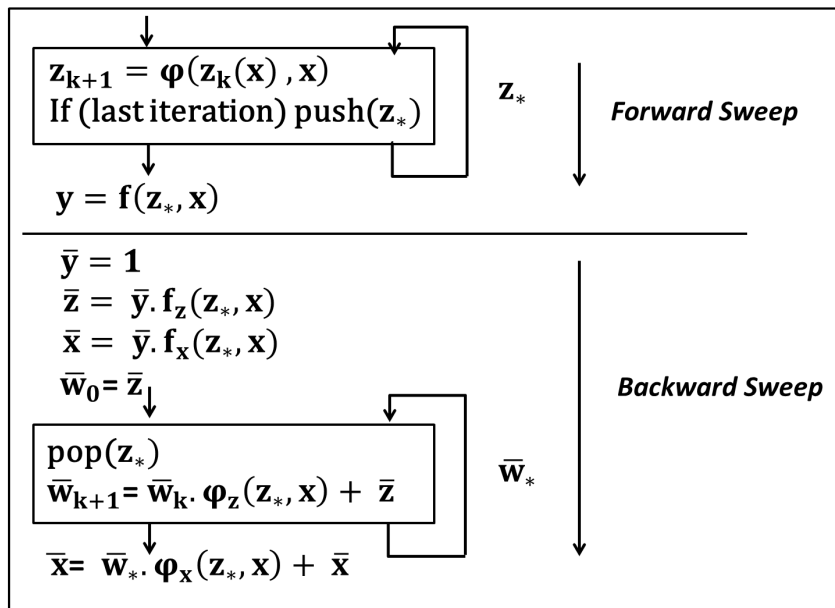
$\mathbf{z_{k+1}} = \boldsymbol{\varphi}(\mathbf{z_k}(\mathbf{x}), \mathbf{x})$
If (last iteration) push($\mathbf{z}_*$)

$\mathbf{z}_*$

*Forward Sweep*

$\mathbf{y} = \mathbf{f}(\mathbf{z}_*, \mathbf{x})$

$\bar{\mathbf{y}} = \mathbf{1}$
$\bar{\mathbf{z}} = \bar{\mathbf{y}}.\mathbf{f_z}(\mathbf{z}_*, \mathbf{x})$
$\bar{\mathbf{x}} = \bar{\mathbf{y}}.\mathbf{f_x}(\mathbf{z}_*, \mathbf{x})$
$\bar{\mathbf{w}}_\mathbf{0} = \bar{\mathbf{z}}$

*Backward Sweep*

pop($\mathbf{z}_*$)
$\bar{\mathbf{w}}_{\mathbf{k+1}} = \bar{\mathbf{w}}_\mathbf{k}.\boldsymbol{\varphi}_\mathbf{z}(\mathbf{z}_*, \mathbf{x}) + \bar{\mathbf{z}}$

$\bar{\mathbf{w}}_*$

$\bar{\mathbf{x}} = \bar{\mathbf{w}}_*.\boldsymbol{\varphi}_\mathbf{x}(\mathbf{z}_*, \mathbf{x}) + \bar{\mathbf{x}}$